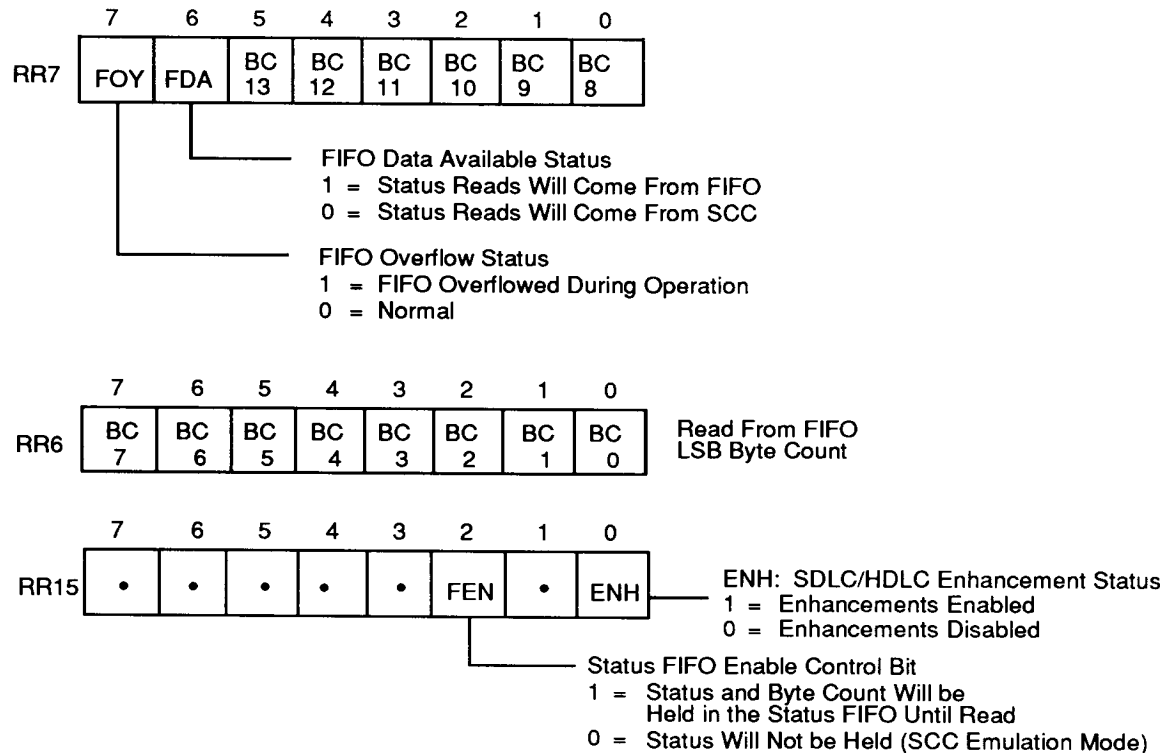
| | 7 | 6 | 5 | 4 | 3 | 2 | 1 | 0 |
|---|---|---|---|---|---|---|---|---|
| RR7 | FOY | FDA | BC 13 | BC 12 | BC 11 | BC 10 | BC 9 | BC 8 |

FIFO Data Available Status
1 = Status Reads Will Come From FIFO
0 = Status Reads Will Come From SCC

FIFO Overflow Status
1 = FIFO Overflowed During Operation
0 = Normal

| | 7 | 6 | 5 | 4 | 3 | 2 | 1 | 0 |
|---|---|---|---|---|---|---|---|---|
| RR6 | BC 7 | BC 6 | BC 5 | BC 4 | BC 3 | BC 2 | BC 1 | BC 0 |

Read From FIFO
LSB Byte Count

| | 7 | 6 | 5 | 4 | 3 | 2 | 1 | 0 |
|---|---|---|---|---|---|---|---|---|
| RR15 | • | • | • | • | • | FEN | • | ENH |

ENH: SDLC/HDLC Enhancement Status
1 = Enhancements Enabled
0 = Enhancements Disabled

Status FIFO Enable Control Bit
1 = Status and Byte Count Will be Held in the Status FIFO Until Read
0 = Status Will Not be Held (SCC Emulation Mode)